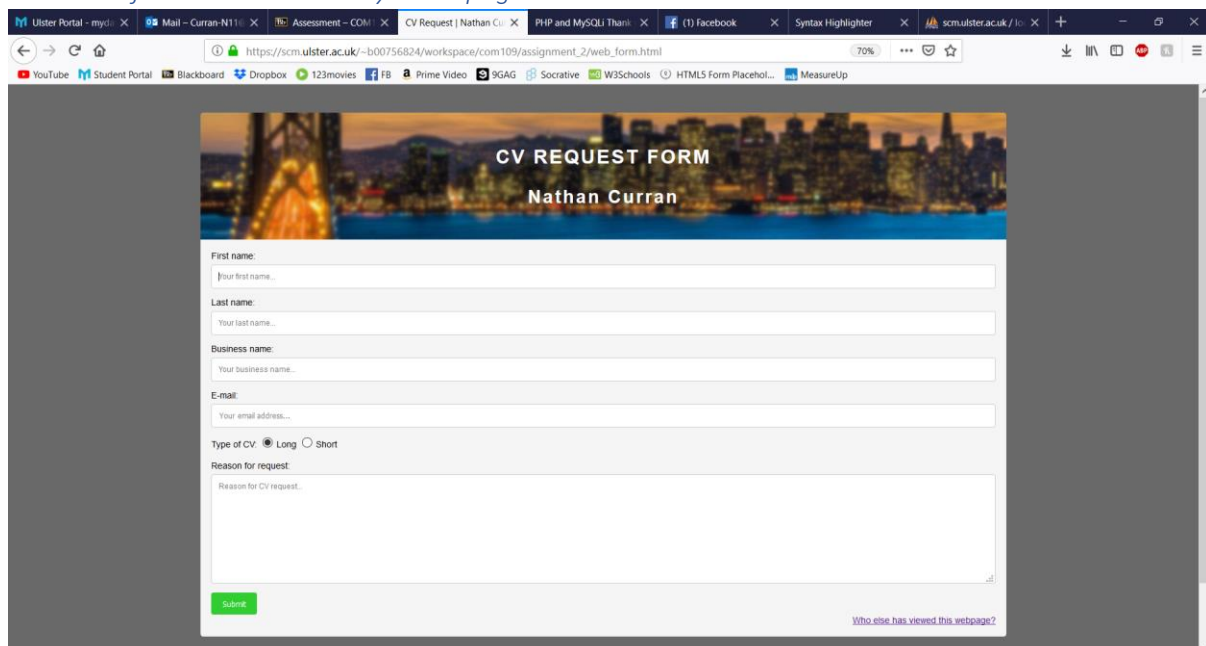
Ulster Portal - myda ×
Mail – Curran-N11 ×
Assessment – COM ×
CV Request | Nathan Cu ×
PHP and MySQLi Thank ×
(1) Facebook ×
Syntax Highlighter ×
scm.ulster.ac.uk / lo ×

https://scm.ulster.ac.uk/~b00756824/workspace/com109/assignment_2/web_form.html
70%

YouTube Student Portal Blackboard Dropbox 123movies FB Prime Video 9GAG Socrative W3Schools HTML5 Form Placehol... MeasureUp

CV REQUEST FORM

Nathan Curran

First name:
Your first name...

Last name:
Your last name...

Business name:
Your business name...

E-mail:
Your email address...

Type of CV: Long Short

Reason for request:
Reason for CV request...

Submit

Who else has viewed this webpage?